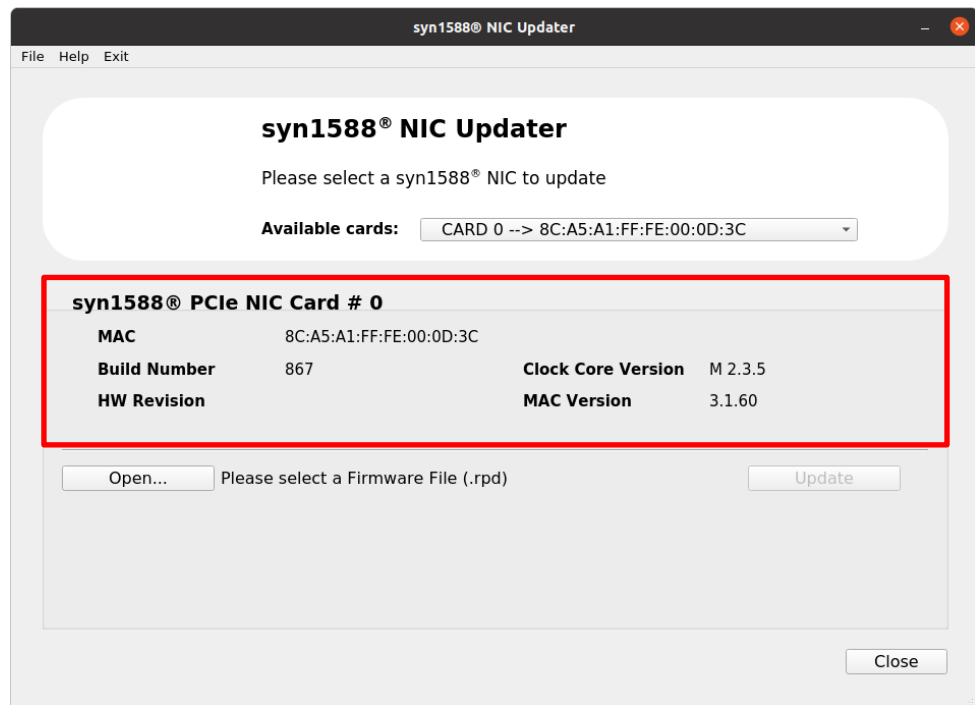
syn1588® NIC Updater

File Help Exit

syn1588® NIC Updater

Please select a syn1588® NIC to update

Available cards: CARD 0 --> 8C:A5:A1:FF:FE:00:0D:3C

syn1588® PCIe NIC Card # 0

MAC 8C:A5:A1:FF:FE:00:0D:3C

Build Number 867

Clock Core Version M 2.3.5

HW Revision

MAC Version 3.1.60

Open... Please select a Firmware File (.rpd)

Update

Close